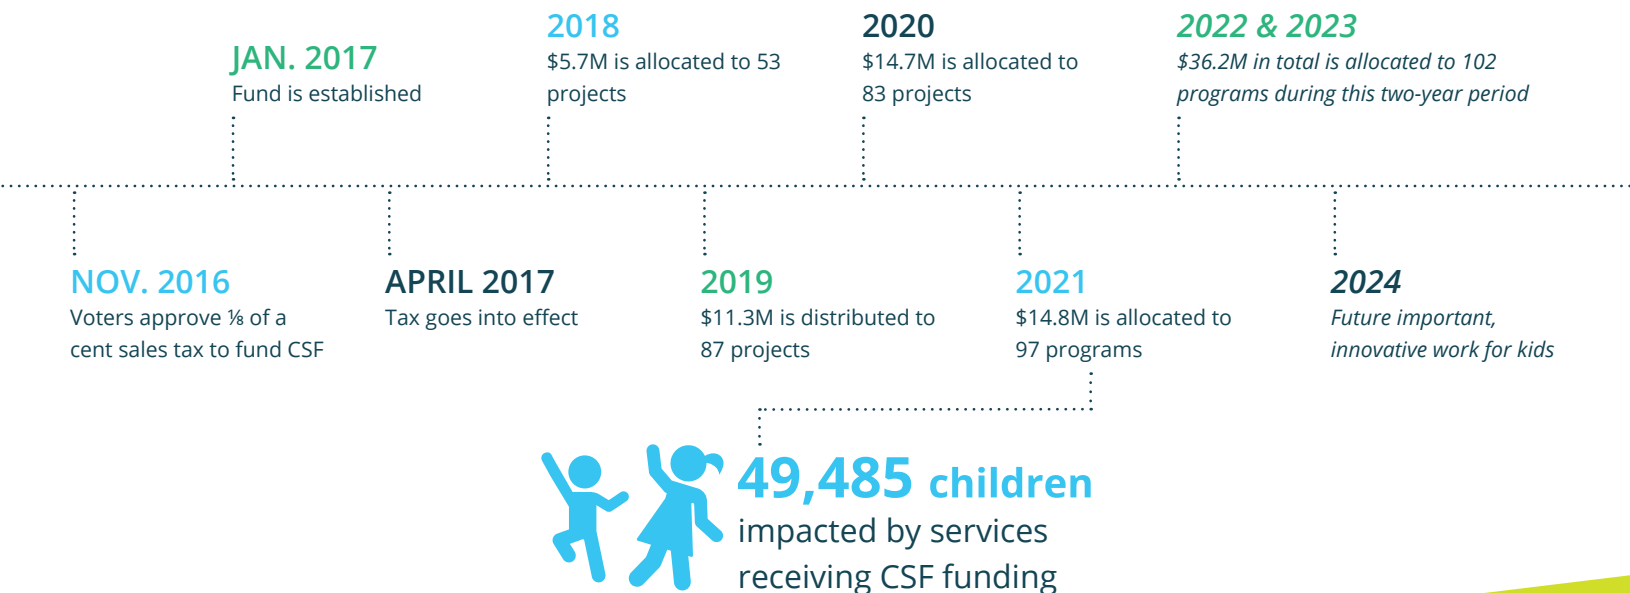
JAN. 2017
Fund is established

2018
\$5.7M is allocated to 53 projects

2020
\$14.7M is allocated to 83 projects

2022 & 2023
\$36.2M in total is allocated to 102 programs during this two-year period

NOV. 2016
Voters approve ⅛ of a cent sales tax to fund CSF

APRIL 2017
Tax goes into effect

2019
\$11.3M is distributed to 87 projects

2021
\$14.8M is allocated to 97 programs

2024
Future important, innovative work for kids

49,485 children
impacted by services receiving CSF funding